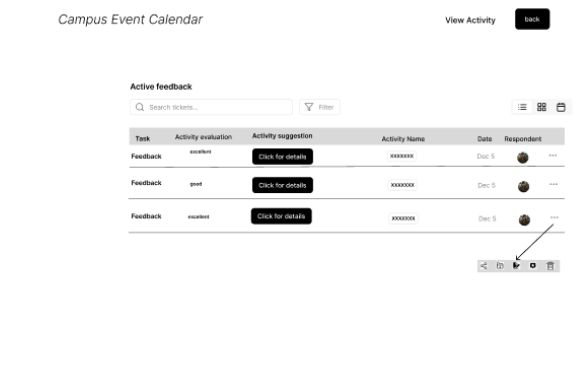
Campus Event Calendar

View Activity

back

Active feedback

Search tickets...

Filter

| Task | Activity evaluation | Activity suggestion | Activity Name | Date | Respondent | |
|---|---|---|---|---|---|---|
| Feedback | excellent | Click for details | xxxxxxx | Dec 5 | | ··· |
| Feedback | good | Click for details | xxxxxxx | Dec 5 | | ··· |
| Feedback | excellent | Click for details | xxxxxxx | Dec 5 | | ··· |